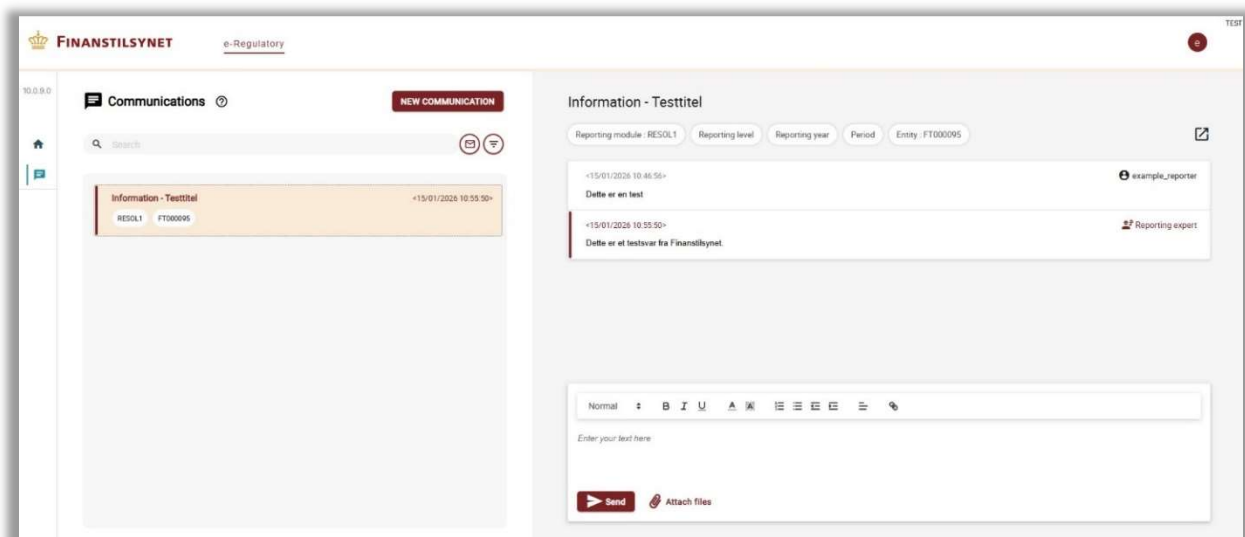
FINANSTILSYNET e-Regulatory

TEST

e

10.0.9.0

Communications

NEW COMMUNICATION

Search

Information - Testtitel «15/01/2026 10:55:50»

RESOL1 FT000095

Information - Testtitel

Reporting module : RESOL1 Reporting level Reporting year Period Entity : FT000095

«15/01/2026 10:46:56» example_reporter

Dette er en test

«15/01/2026 10:55:50» Reporting expert

Dette er et testsvar fra Finanstilsynet.

Normal B I U

Enter your text here

Send Attach files